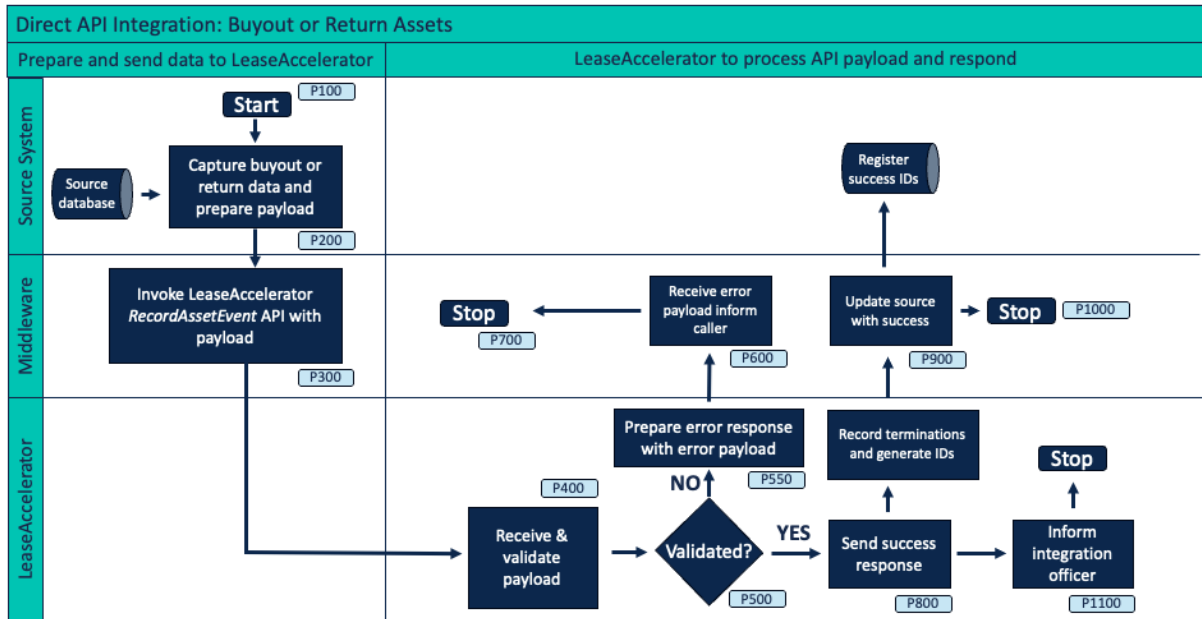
Direct API Integration: Buyout or Return Assets

Prepare and send data to LeaseAccelerator

LeaseAccelerator to process API payload and respond

Source System

Start

P100

Source database

Capture buyout or return data and prepare payload

P200

Register success IDs

Middleware

Invoke LeaseAccelerator *RecordAssetEvent* API with payload

P300

Stop

P700

Receive error payload inform caller

P600

Update source with success

Stop

P1000

P900

LeaseAccelerator

Prepare error response with error payload

P550

NO

Record terminations and generate IDs

Stop

P400

Receive & validate payload

Validated?

YES

P500

Send success response

P800

Inform integration officer

P1100